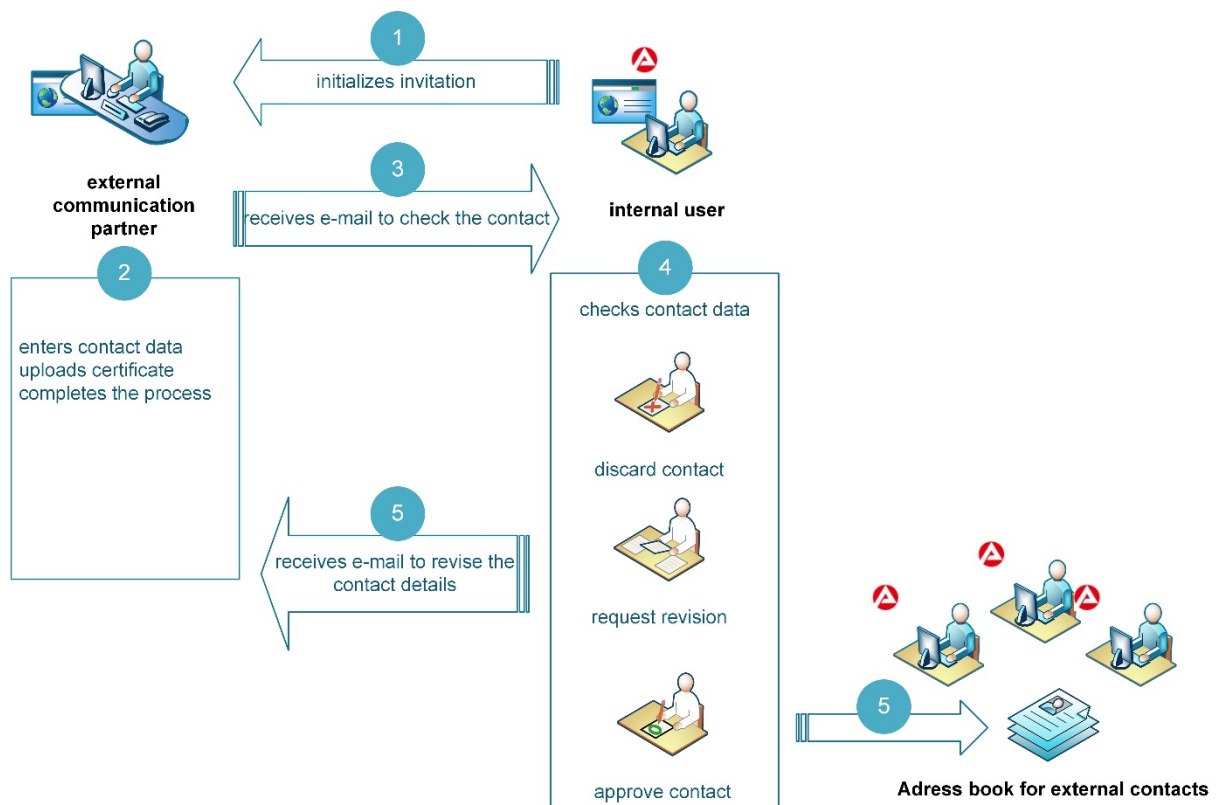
1
initializes invitation

external communication partner

3
receives e-mail to check the contact

internal user

2
enters contact data
uploads certificate
completes the process

4
checks contact data

discard contact

5
receives e-mail to revise the contact details

request revision

approve contact

5

Adress book for external contacts